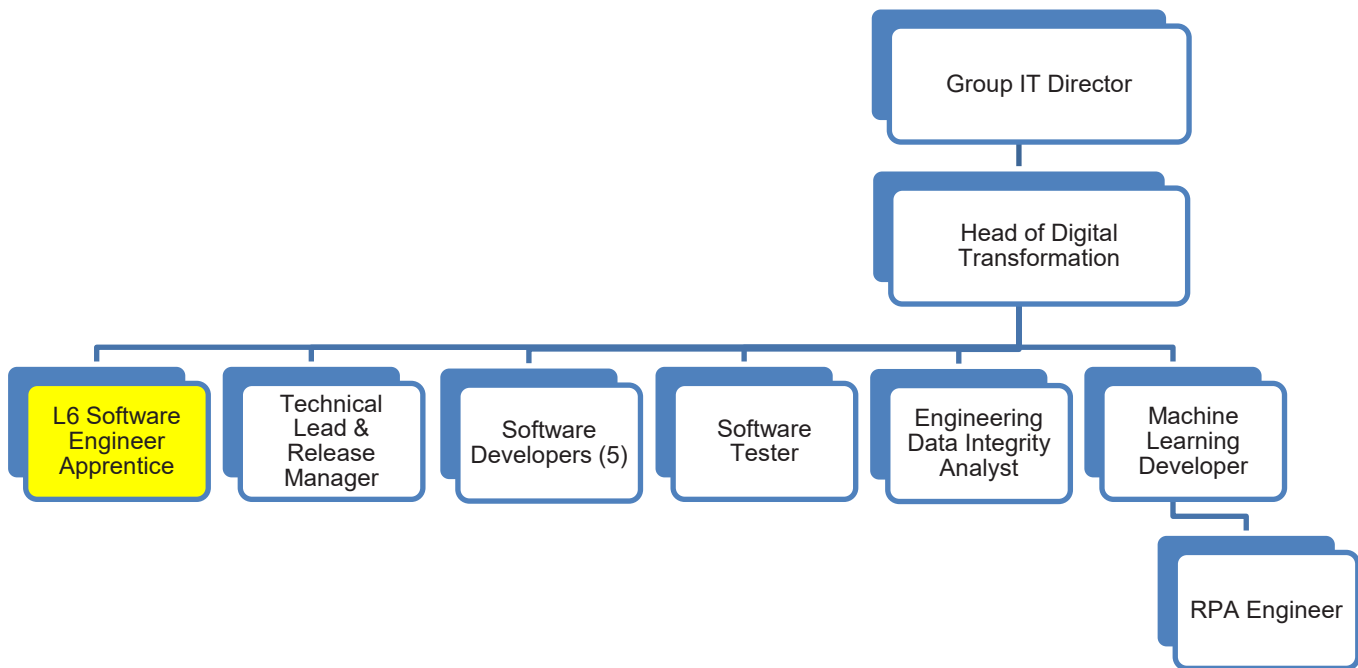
Group IT Director

Head of Digital Transformation

L6 Software Engineer Apprentice

Technical Lead & Release Manager

Software Developers (5)

Software Tester

Engineering Data Integrity Analyst

Machine Learning Developer

RPA Engineer